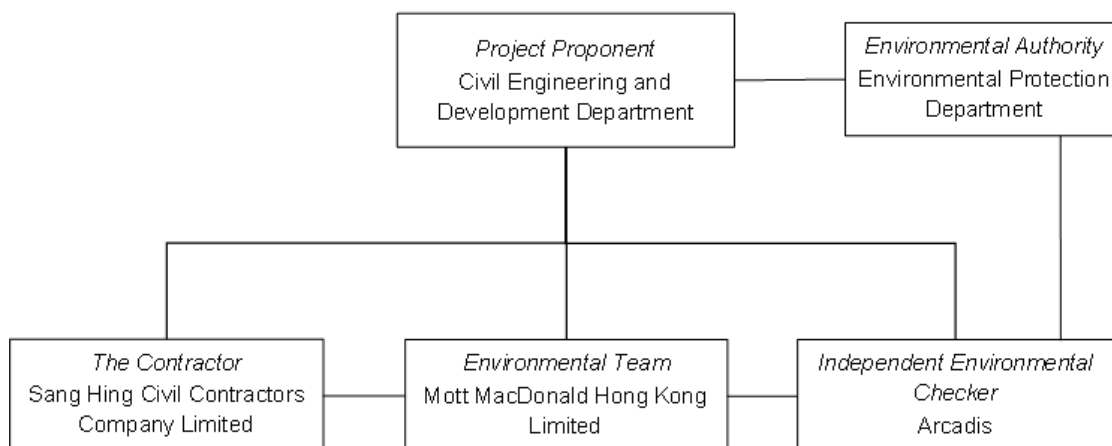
Project Proponent
Civil Engineering and Development Department

Environmental Authority
Environmental Protection Department

The Contractor
Sang Hing Civil Contractors Company Limited

Environmental Team
Mott MacDonald Hong Kong Limited

Independent Environmental Checker
Arcadis